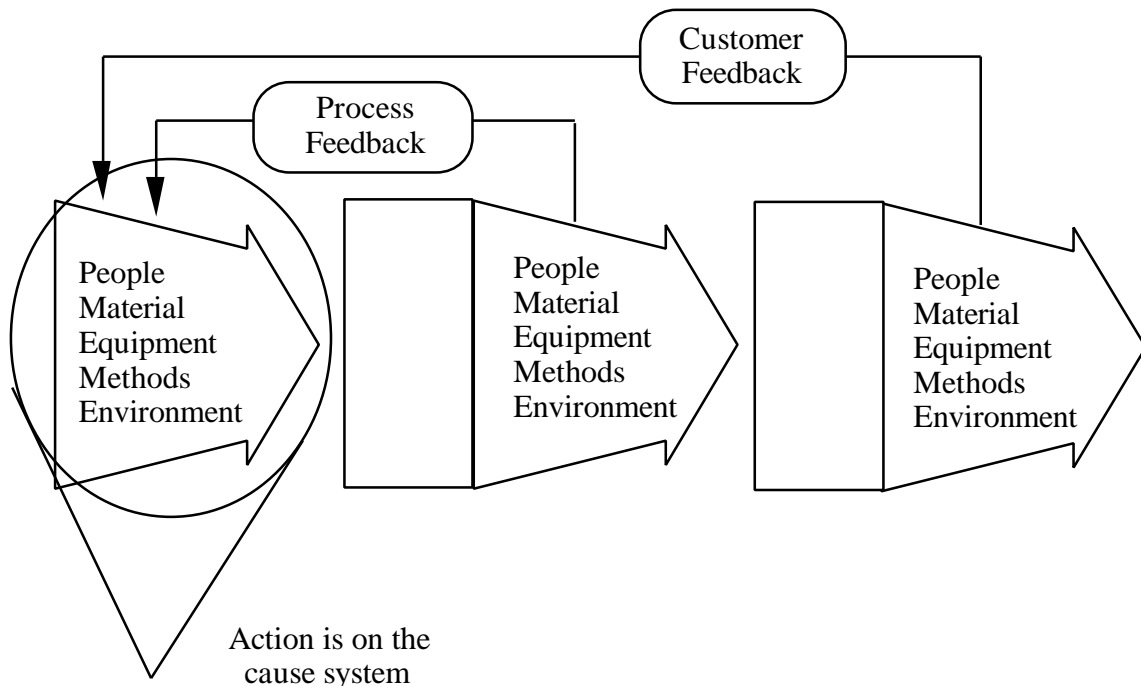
Customer Feedback

Process Feedback

People
Material
Equipment
Methods
Environment

People
Material
Equipment
Methods
Environment

People
Material
Equipment
Methods
Environment

Action is on the cause system